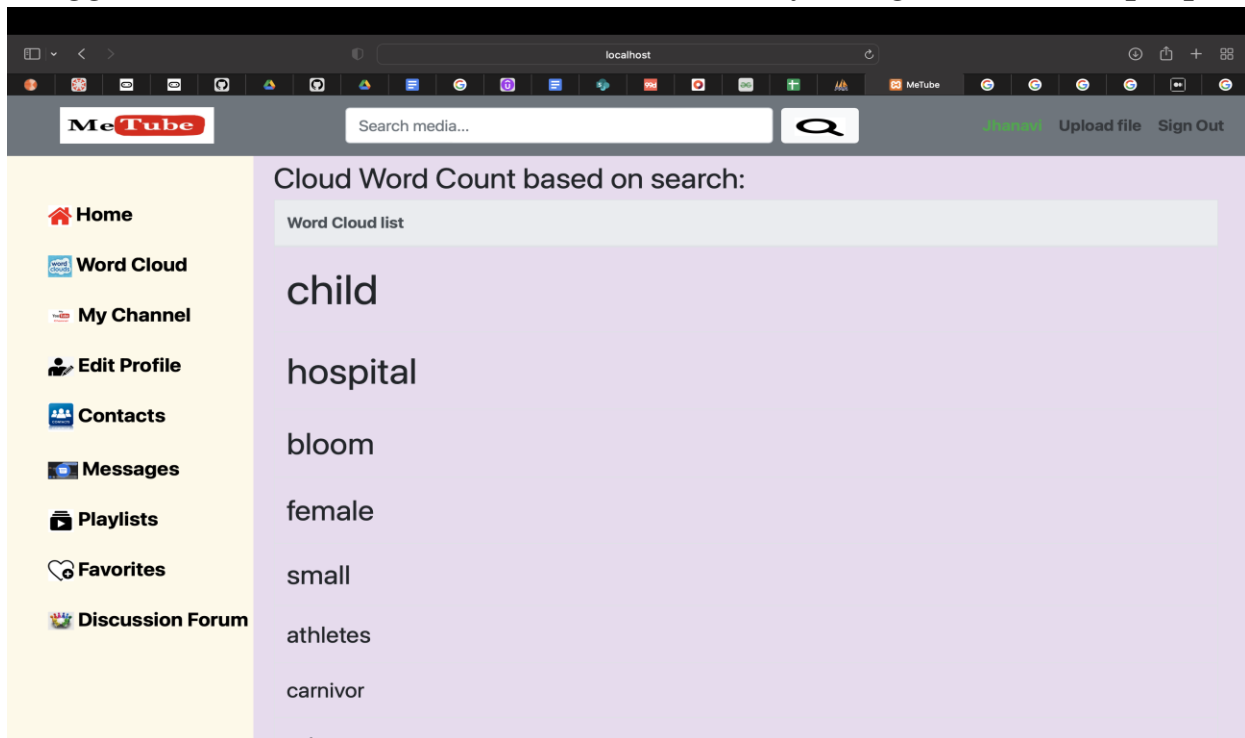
localhost

MeTube

MeTube

Search media...

Jhanavi Upload file Sign Out

Home

Word Cloud

My Channel

Edit Profile

Contacts

Messages

Playlists

Favorites

Discussion Forum

Cloud Word Count based on search:

Word Cloud list

child

hospital

bloom

female

small

athletes

carnivor